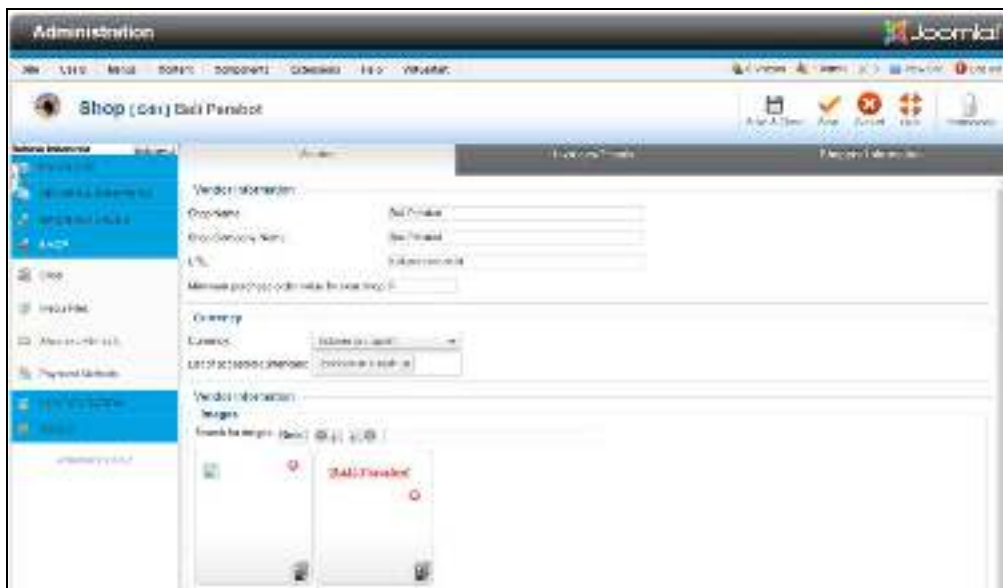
Administration

Joomla!

Site Users Menus Content Components Extensions Help VirtueMart

Shop [ Edit ] Bali Paradise

Save & Close Save Cancel Help Preferences

Vendor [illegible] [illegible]

Vendor Information

Shop Name Bali Paradise

Shop Company Name Bali Paradise

URL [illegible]

Minimum purchase order value for your shop 0

Currency

Currency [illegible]

List of accepted currencies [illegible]

Vendor Information

Images

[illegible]

Bali Paradise

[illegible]

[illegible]

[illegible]

Shop

Products

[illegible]

Payment Methods

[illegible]

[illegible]

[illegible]